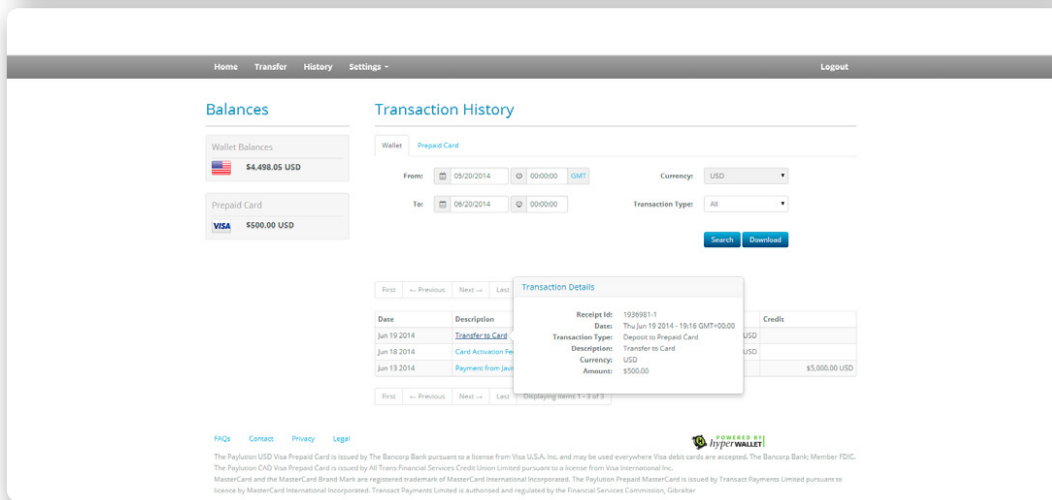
Home Transfer History Settings ▾ Logout

Balances

Wallet Balances
$4,498.05 USD

Prepaid Card
VISA $500.00 USD

Transaction History

Wallet Prepaid Card

From: 05/20/2014 00:00:00 GMT
To: 06/20/2014 00:00:00
Currency: USD
Transaction Type: All
Search Download

First ← Previous Next → Last

| Date | Description | | Credit |
|---|---|---|---|
| Jun 19 2014 | Transfer to Card | USD | |
| Jun 18 2014 | Card Activation Fe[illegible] | USD | |
| Jun 13 2014 | Payment from Jav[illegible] | | $5,000.00 USD |

First ← Previous Next → Last Displaying items 1 - 3 of 3

Transaction Details
Receipt Id: 1936981-1
Date: Thu Jun 19 2014 - 19:16 GMT+00:00
Transaction Type: Deposit to Prepaid Card
Description: Transfer to Card
Currency: USD
Amount: $500.00

FAQs Contact Privacy Legal

POWERED BY hyperWALLET

The Paylution USD Visa Prepaid Card is issued by The Bancorp Bank pursuant to a license from Visa U.S.A. Inc. and may be used everywhere Visa debit cards are accepted. The Bancorp Bank; Member FDIC.
The Paylution CAD Visa Prepaid Card is issued by All Trans Financial Services Credit Union Limited pursuant to a license from Visa International Inc.
MasterCard and the MasterCard Brand Mark are registered trademark of MasterCard International Incorporated. The Paylution Prepaid MasterCard is issued by Transact Payments Limited pursuant to licence by MasterCard International Incorporated. Transact Payments Limited is authorised and regulated by the Financial Services Commission, Gibraltar